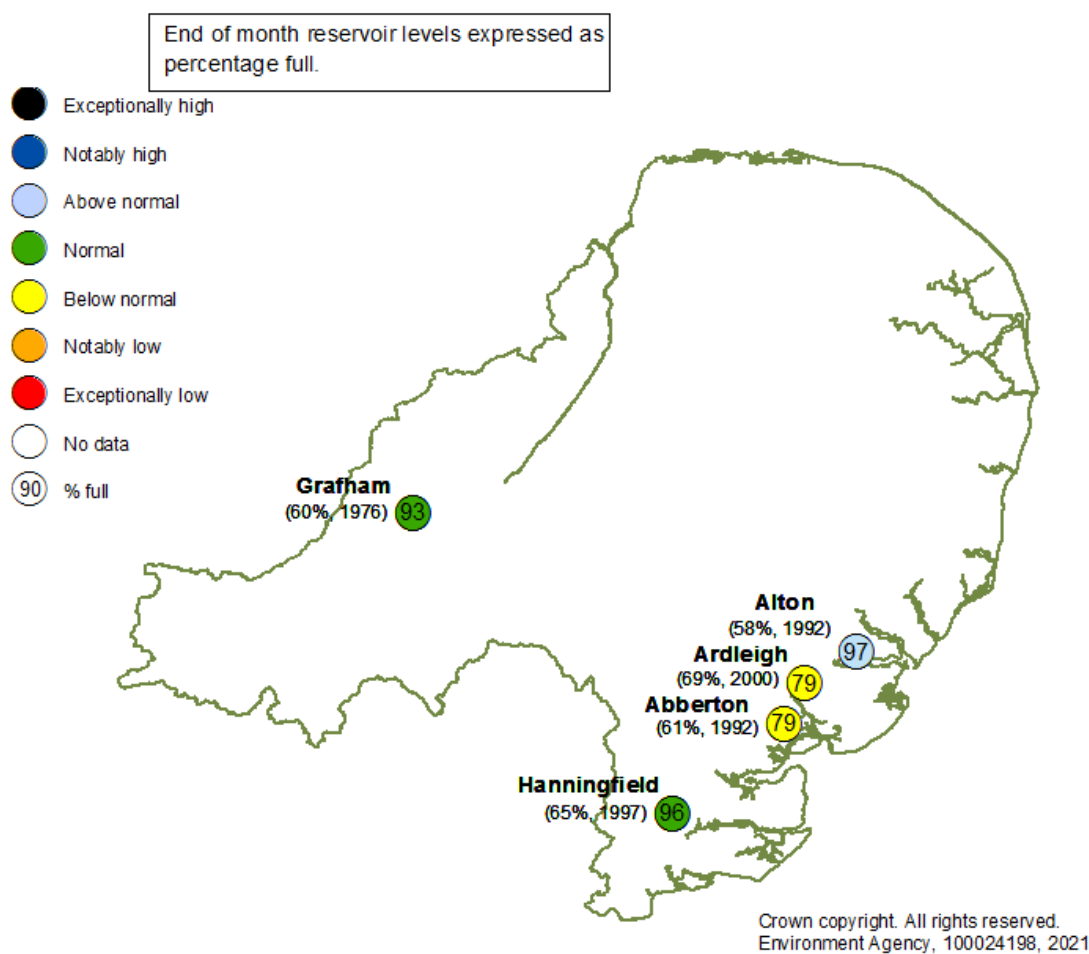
End of month reservoir levels expressed as percentage full.

Exceptionally high
Notably high
Above normal
Normal
Below normal
Notably low
Exceptionally low
No data
90 % full

Grafham
(60%, 1976) 93

Alton
(58%, 1992) 97

Ardleigh
(69%, 2000) 79

Abberton
(61%, 1992) 79

Hanningfield
(65%, 1997) 96

Crown copyright. All rights reserved.
Environment Agency, 100024198, 2021